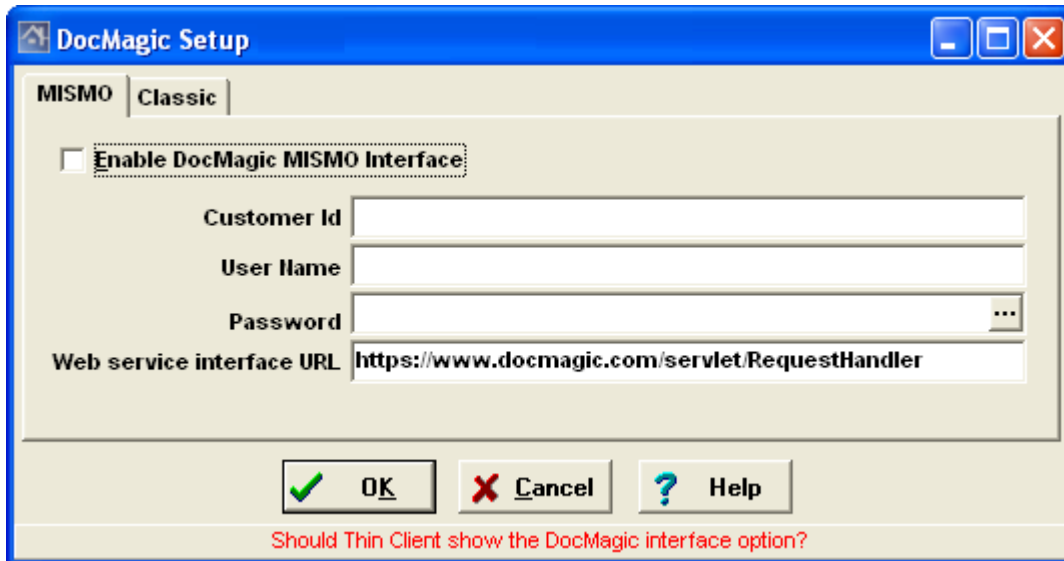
DocMagic Setup

MISMO
Classic

Enable DocMagic MISMO Interface

Customer Id
User Name
Password
...
Web service interface URL https://www.docmagic.com/servlet/RequestHandler

OK
Cancel
Help

Should Thin Client show the DocMagic interface option?